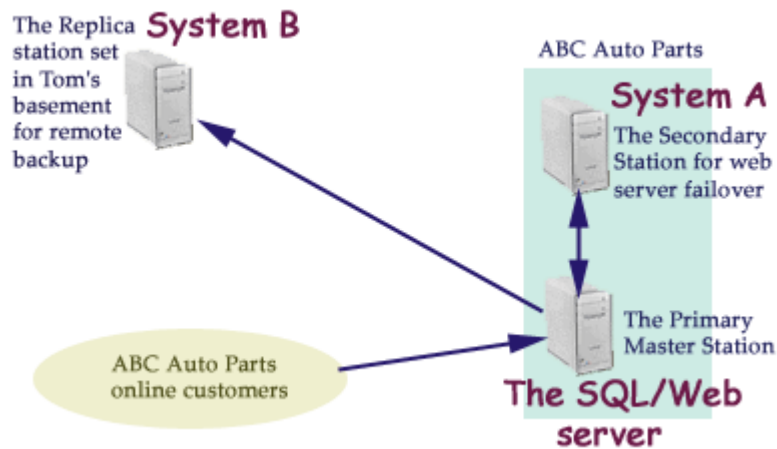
The Replica station set in Tom's basement for remote backup

System B

ABC Auto Parts

System A

The Secondary Station for web server failover

The Primary Master Station

ABC Auto Parts online customers

The SQL/Web server